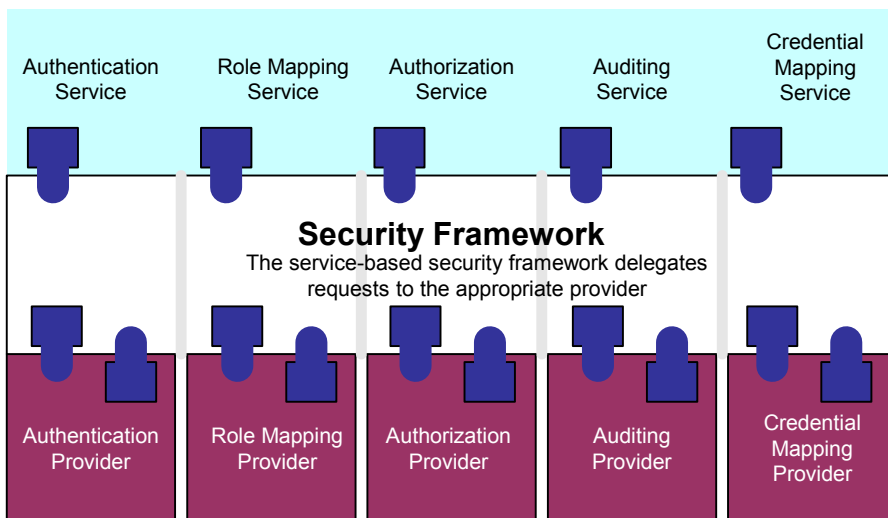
Authentication Service

Role Mapping Service

Authorization Service

Auditing Service

Credential Mapping Service

Security Framework

The service-based security framework delegates requests to the appropriate provider

Authentication Provider

Role Mapping Provider

Authorization Provider

Auditing Provider

Credential Mapping Provider